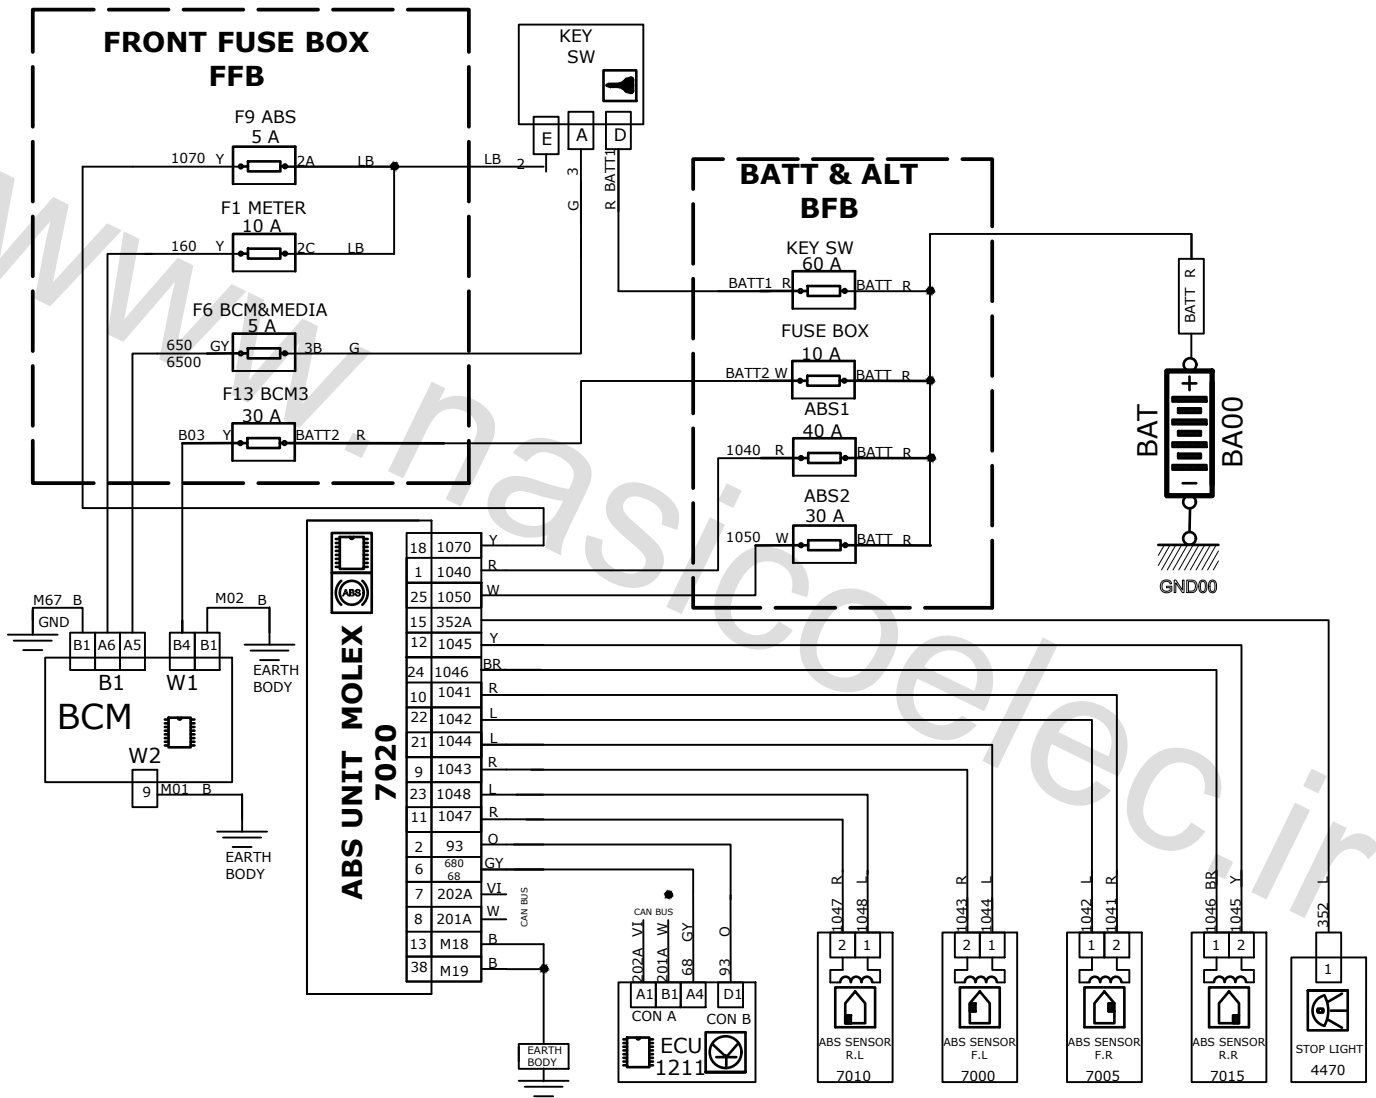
FRONT FUSE BOX
FFB

F9 ABS
5 A
1070 Y 2A LB
F1 METER
10 A
160 Y 2C LB
F6 BCM&MEDIA
5 A
650 6500 GY 3B G
F13 BCM3
30 A
B03 Y BATT2 R

KEY
SW
E A D
LB 2 3 G BATT1 R

BATT & ALT
BFB
KEY SW
60 A
BATT1 R BATT R
FUSE BOX
10 A
BATT2 W BATT R
ABS1
40 A
1040 R BATT R
ABS2
30 A
1050 W BATT R

BATT R
BAT BA00
GND00

M67 B
GND
B1 A6 A5 B4 B1
M02 B
EARTH BODY
B1 W1
BCM
W2
9 M01 B
EARTH BODY

ABS UNIT MOLEX 7020
ABS

| | | |
|---|---|---|
| 18 | 1070 | Y |
| 1 | 1040 | R |
| 25 | 1050 | W |
| 15 | 352A | |
| 12 | 1045 | Y |
| 24 | 1046 | BR |
| 10 | 1041 | R |
| 22 | 1042 | L |
| 21 | 1044 | L |
| 9 | 1043 | R |
| 23 | 1048 | L |
| 11 | 1047 | R |
| 2 | 93 | O |
| 6 | 680 68 | GY |
| 7 | 202A | VI |
| 8 | 201A | W |
| 13 | M18 | B |
| 38 | M19 | B |

CAN BUS
EARTH BODY

CAN BUS
202A VI 201A W 68 GY 93 O
A1 B1 A4 D1
CON A CON B
ECU
1211

1047 R 1048 L
2 1
ABS SENSOR R.L
7010

1043 R 1044 L
2 1
ABS SENSOR F.L
7000

1042 L 1041 R
1 2
ABS SENSOR F.R
7005

1046 BR 1045 Y
1 2
ABS SENSOR R.R
7015

352 L
1
STOP LIGHT
4470

www.nasicoelec.ir